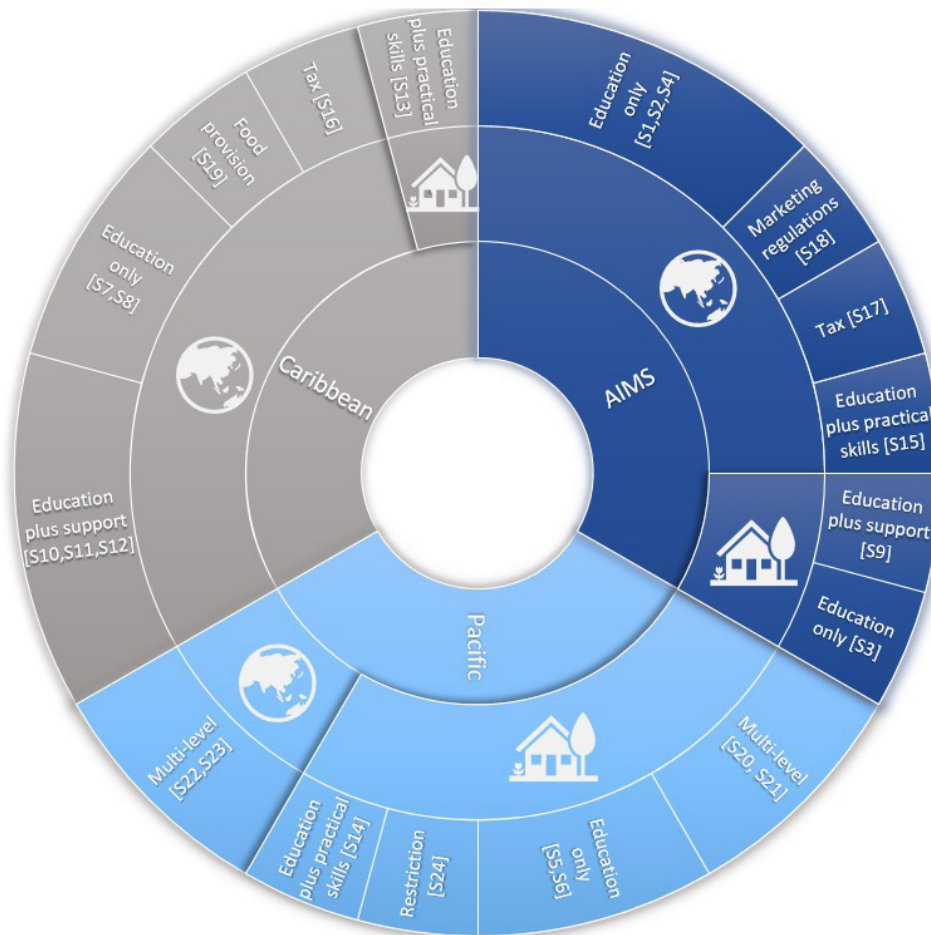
AIMS

Education only [S1,S2,S4]

Marketing regulations [S18]

Tax [S17]

Education plus practical skills [S15]

Education plus support [S9]

Education only [S3]

Pacific

Multi-level [S20, S21]

Education only [S5,S6]

Restriction [S24]

Education plus practical skills [S14]

Multi-level [S22,S23]

Caribbean

Education plus support [S10,S11,S12]

Education only [S7,S8]

Food provision [S19]

Tax [S16]

Education plus practical skills [S13]